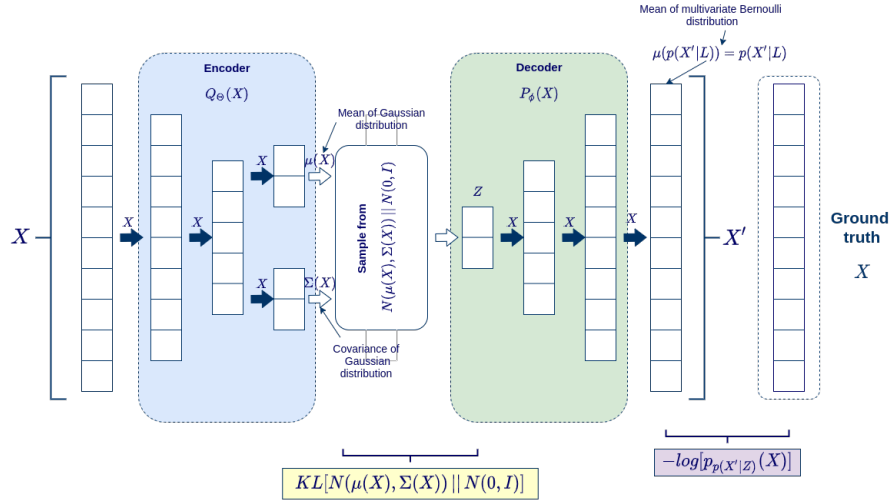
Mean of multivariate Bernoulli distribution

$\mu(p(X'|L)) = p(X'|L)$

Encoder

$Q_{\Theta}(X)$

Mean of Gaussian distribution

$\mu(X)$

$X$

$X$

$X$

$X$

$\Sigma(X)$

$X$

Sample from

$N(\mu(X), \Sigma(X)) \,||\, N(0, I)$

Covariance of Gaussian distribution

Decoder

$P_{\phi}(X)$

$Z$

$X$

$X$

$X$

$X'$

Ground truth

$X$

$KL[N(\mu(X), \Sigma(X)) \,||\, N(0, I)]$

$-log[p_{p(X'|Z)}(X)]$